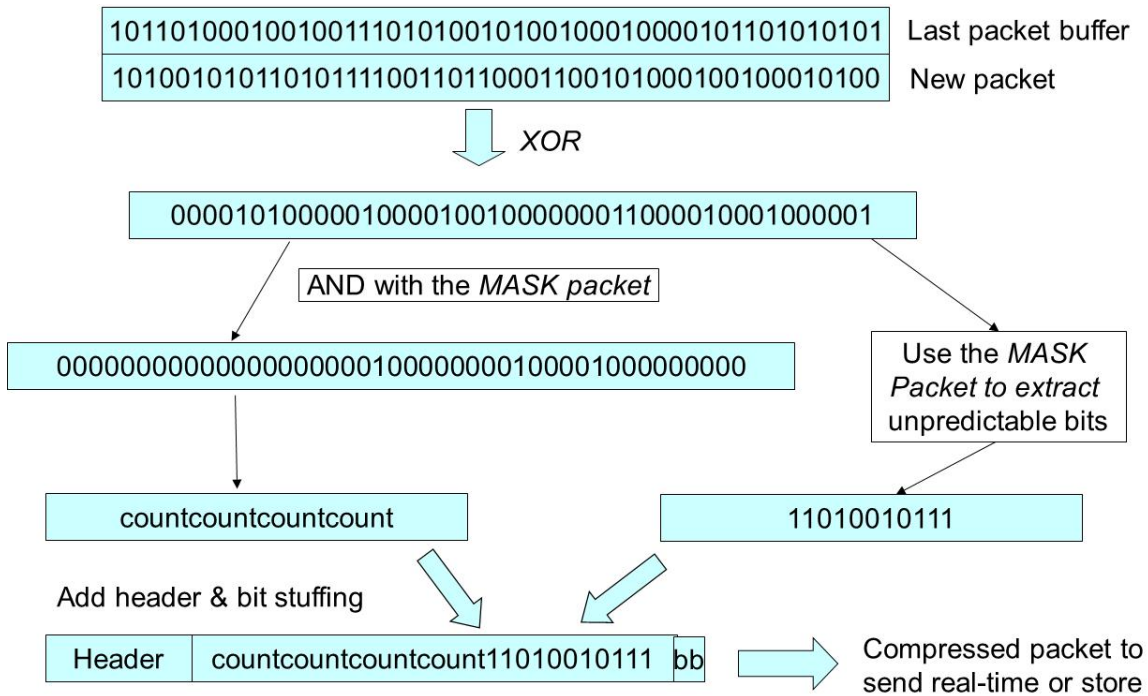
| 1011010001001001110101001010010001000010110101010​1 | Last packet buffer |
|---|---|
| 1010010101101011110011011000110010100010010001010​0 | New packet |

XOR

000010100000100001001000000011000010001000001

AND with the MASK packet

000000000000000000001000000000100001000000000

Use the MASK Packet to extract unpredictable bits

countcountcountcount

11010010111

Add header & bit stuffing

| Header | countcountcountcount11010010111 | bb |
|---|---|---|

Compressed packet to send real-time or store